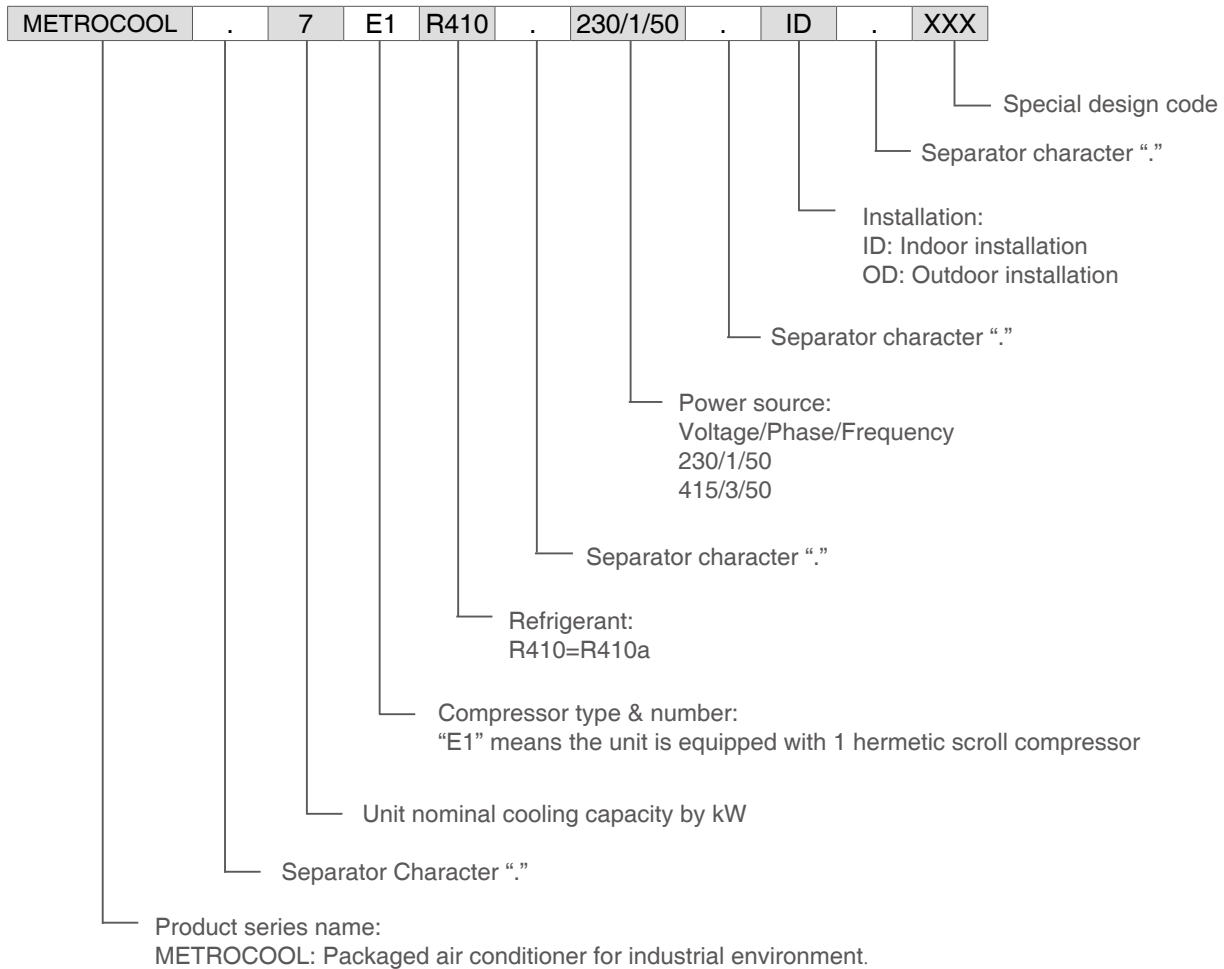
| METROCOOL | . | 7 | E1 | R410 | . | 230/1/50 | . | ID | . | XXX |
|---|---|---|---|---|---|---|---|---|---|---|

Special design code

Separator character “.”

Installation:
ID: Indoor installation
OD: Outdoor installation

Separator character “.”

Power source:
Voltage/Phase/Frequency
230/1/50
415/3/50

Separator character “.”

Refrigerant:
R410=R410a

Compressor type & number:
“E1” means the unit is equipped with 1 hermetic scroll compressor

Unit nominal cooling capacity by kW

Separator Character “.”

Product series name:
METROCOOL: Packaged air conditioner for industrial environment.